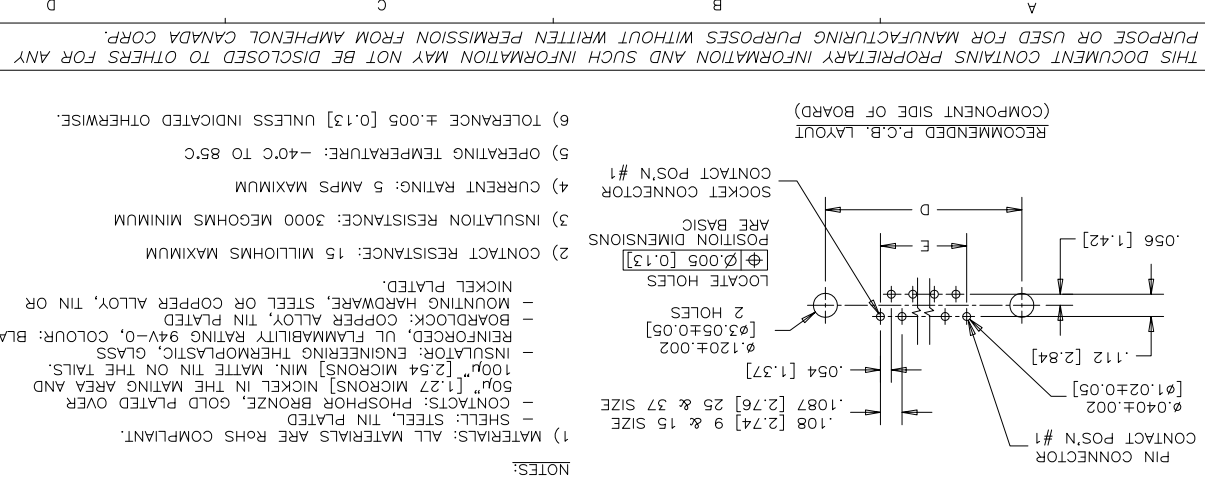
THIS DOCUMENT CONTAINS PROPRIETARY INFORMATION AND SUCH INFORMATION MAY NOT BE DISCLOSED TO OTHERS FOR ANY PURPOSE OR USED FOR MANUFACTURING PURPOSES WITHOUT WRITTEN PERMISSION FROM AMPHENOL CANADA CORP.

A B C D

RECOMMENDED P.C.B. LAYOUT
(COMPONENT SIDE OF BOARD)

CONTACT POS'N #1
SOCKET CONNECTOR

LOCATE HOLES
$\oplus$ Ø.005 [0.13]
POSITION DIMENSIONS
ARE BASIC

D
E

.056 [1.42]

Ø.120±.002
[Ø3.05±0.05]
2 HOLES

.112 [2.84]

.054 [1.37]

Ø.040±.002
[Ø1.02±0.05]

.108 [2.74] 9 & 15 SIZE
.1087 [2.76] 25 & 37 SIZE

CONTACT POS'N #1
PIN CONNECTOR

NOTES:
1) MATERIALS: ALL MATERIALS ARE RoHS COMPLIANT.
– SHELL: STEEL, TIN PLATED
– CONTACTS: PHOSPHOR BRONZE, GOLD PLATED OVER 50μ" [1.27 MICRONS] NICKEL IN THE MATING AREA AND 100μ" [2.54 MICRONS] MIN. MATTE TIN ON THE TAILS.
– INSULATOR: ENGINEERING THERMOPLASTIC, GLASS REINFORCED, UL FLAMMABILITY RATING 94V–0, COLOUR: BL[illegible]
– BOARDLOCK: COPPER ALLOY, TIN PLATED
– MOUNTING HARDWARE, STEEL OR COPPER ALLOY, TIN OR NICKEL PLATED.
2) CONTACT RESISTANCE: 15 MILLIOHMS MAXIMUM
3) INSULATION RESISTANCE: 3000 MEGOHMS MINIMUM
4) CURRENT RATING: 5 AMPS MAXIMUM
5) OPERATING TEMPERATURE: –40°C TO 85°C
6) TOLERANCE ±.005 [0.13] UNLESS INDICATED OTHERWISE.